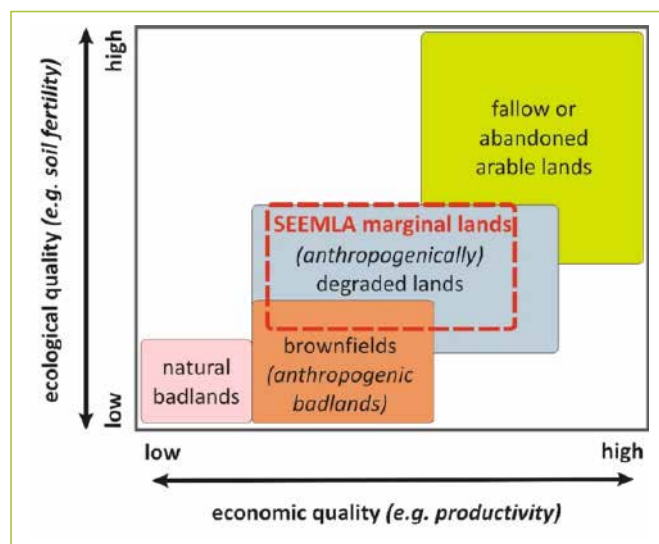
ecological quality (e.g. soil fertility)

high

low

fallow or abandoned arable lands

SEEMLA marginal lands

(anthropogenically) degraded lands

natural badlands

brownfields (anthropogenic badlands)

low

high

economic quality (e.g. productivity)